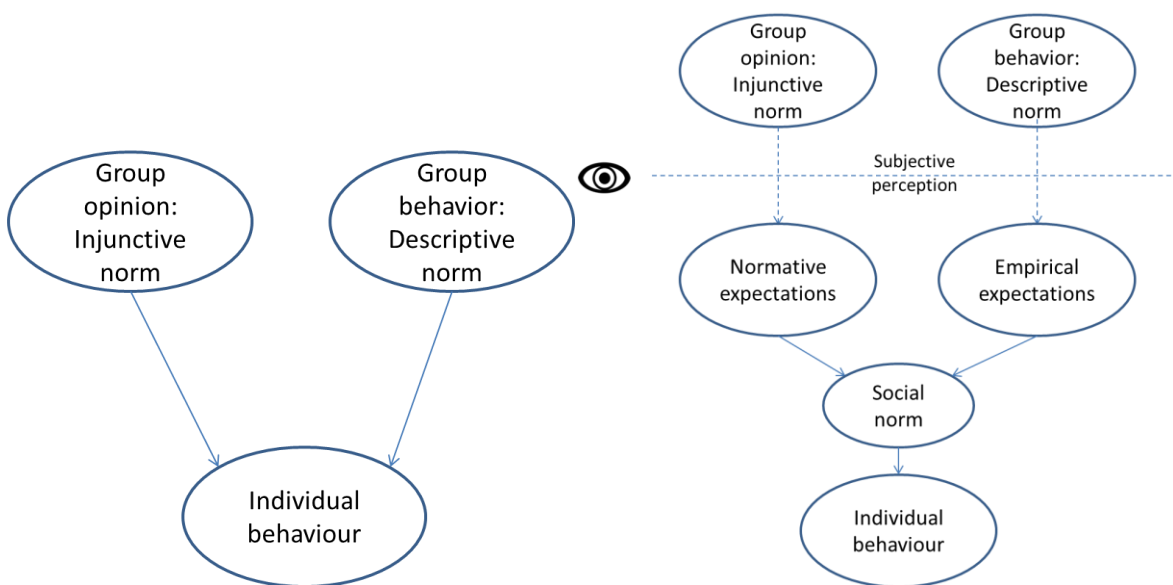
Group opinion: Injunctive norm

Group behavior: Descriptive norm

Individual behaviour

Group opinion: Injunctive norm

Group behavior: Descriptive norm

Subjective perception

Normative expectations

Empirical expectations

Social norm

Individual behaviour